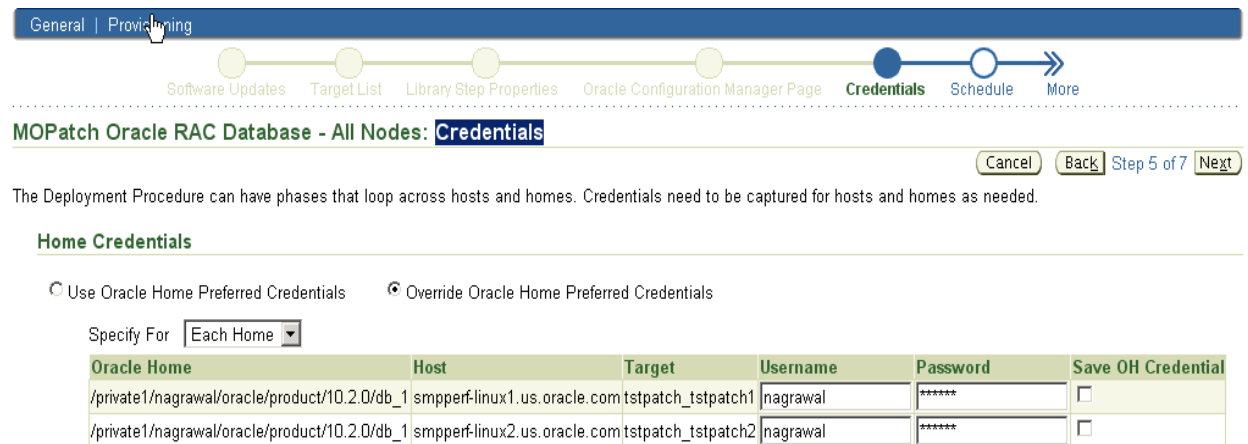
General | Provisioning

Software Updates Target List Library Step Properties Oracle Configuration Manager Page **Credentials** Schedule More

MOPatch Oracle RAC Database - All Nodes: Credentials

Cancel Back Step 5 of 7 Next

The Deployment Procedure can have phases that loop across hosts and homes. Credentials need to be captured for hosts and homes as needed.

Home Credentials

Use Oracle Home Preferred Credentials Override Oracle Home Preferred Credentials

Specify For Each Home

| Oracle Home | Host | Target | Username | Password | Save OH Credential |
|---|---|---|---|---|---|
| /private1/nagrawal/oracle/product/10.2.0/db_1 | smpperf-linux1.us.oracle.com | tstpatch_tstpatch1 | nagrawal | ****** | |
| /private1/nagrawal/oracle/product/10.2.0/db_1 | smpperf-linux2.us.oracle.com | tstpatch_tstpatch2 | nagrawal | ****** | |